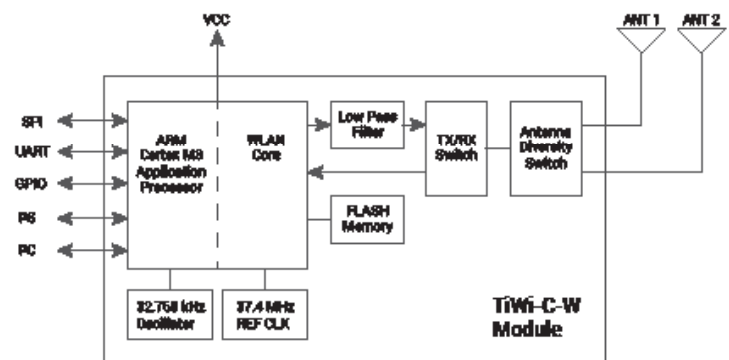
VCC

ANT 1

ANT 2

SPI

UART

GPIO

I²S

I²C

ARM Cortex M3 Application Processor

WLAN Core

Low Pass Filter

TX/RX Switch

Antenna Diversity Switch

FLASH Memory

32.768 kHz Oscillator

37.4 MHz REF CLK

TiWi-C-W Module